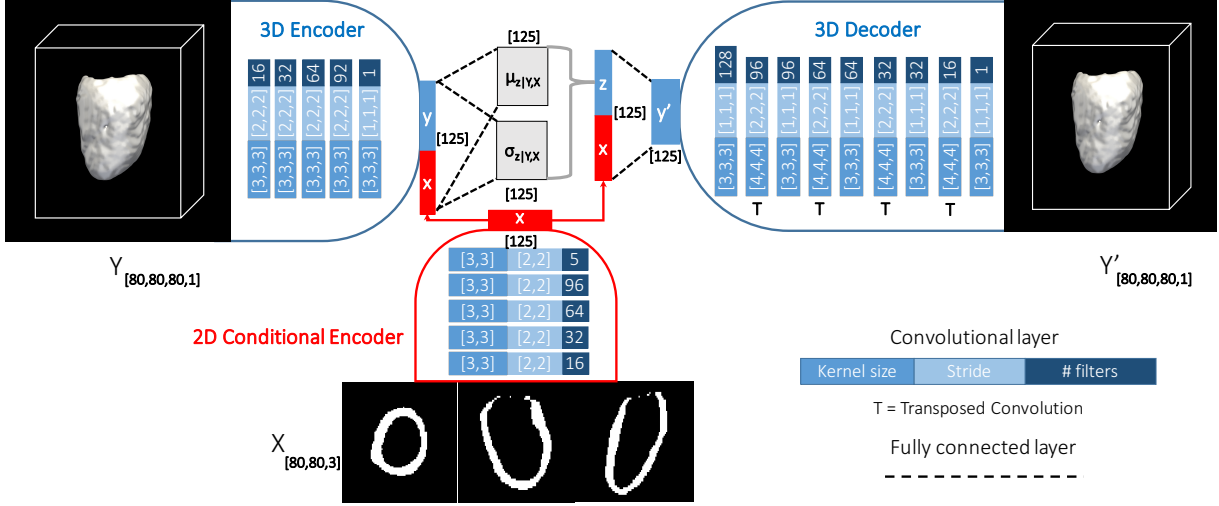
3D Encoder

16 [2,2,2] [3,3,3]
32 [2,2,2] [3,3,3]
64 [2,2,2] [3,3,3]
92 [2,2,2] [3,3,3]
1 [1,1,1] [3,3,3]

y
[125]
x

[125]
$\mu_{z|Y,X}$
$\sigma_{z|Y,X}$
[125]

z
[125]
x

y'
[125]

3D Decoder

128 [1,1,1] [3,3,3]
96 [2,2,2] [4,4,4] T
96 [1,1,1] [3,3,3]
64 [2,2,2] [4,4,4] T
64 [1,1,1] [3,3,3]
32 [2,2,2] [4,4,4] T
32 [1,1,1] [3,3,3]
16 [2,2,2] [4,4,4] T
1 [1,1,1] [3,3,3]

x
[125]

$Y_{[80,80,80,1]}$

$Y'_{[80,80,80,1]}$

| [3,3] | [2,2] | 5 |
|---|---|---|
| [3,3] | [2,2] | 96 |
| [3,3] | [2,2] | 64 |
| [3,3] | [2,2] | 32 |
| [3,3] | [2,2] | 16 |

2D Conditional Encoder

Convolutional layer

| Kernel size | Stride | # filters |
|---|---|---|

T = Transposed Convolution

Fully connected layer

$X_{[80,80,3]}$